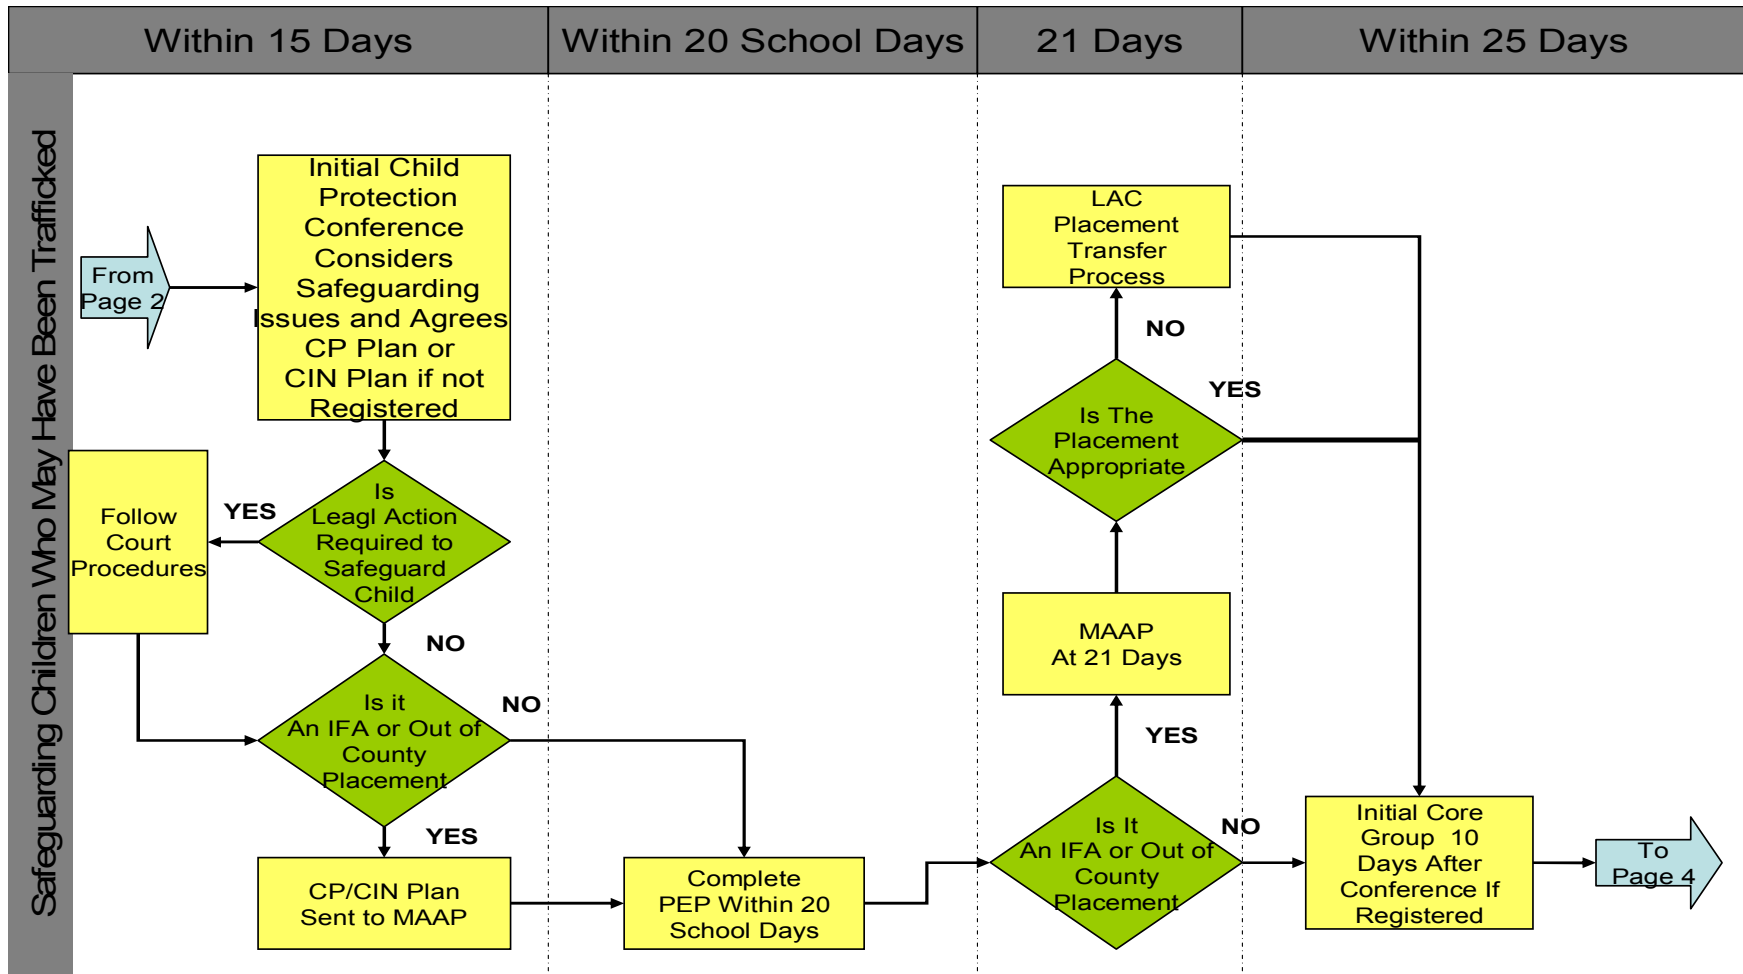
Within 15 Days | Within 20 School Days | 21 Days | Within 25 Days

Safeguarding Children Who May Have Been Trafficked

From Page 2

Initial Child Protection Conference Considers Safeguarding Issues and Agrees CP Plan or CIN Plan if not Registered

Follow Court Procedures

YES

Is Leagl Action Required to Safeguard Child

NO

Is it An IFA or Out of County Placement

NO

YES

CP/CIN Plan Sent to MAAP

Complete PEP Within 20 School Days

LAC Placement Transfer Process

NO

YES

Is The Placement Appropriate

MAAP At 21 Days

YES

Is It An IFA or Out of County Placement

NO

Initial Core Group 10 Days After Conference If Registered

To Page 4